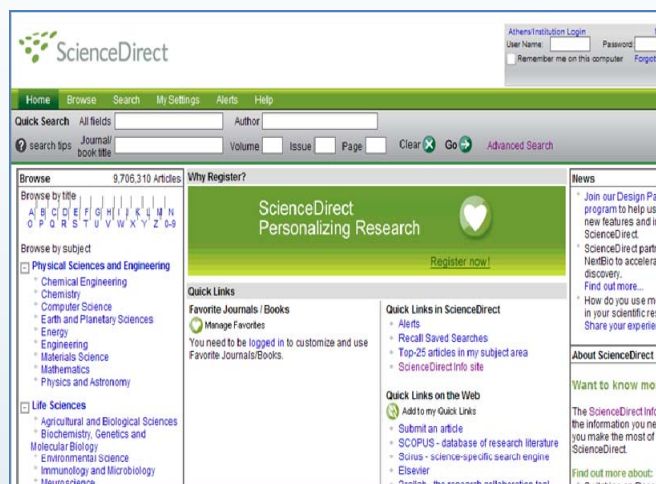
ScienceDirect

Athens/Institution Login
User Name: Password:
Remember me on this computer Forgot

Home Browse Search My Settings Alerts Help

Quick Search All fields Author
search tips Journal/ book title Volume Issue Page Clear Go Advanced Search

Browse 9,706,310 Articles
Browse by title
A B C D E F G H I J K L M N O P Q R S T U V W X Y Z 0-9

Browse by subject
Physical Sciences and Engineering
Chemical Engineering
Chemistry
Computer Science
Earth and Planetary Sciences
Energy
Engineering
Materials Science
Mathematics
Physics and Astronomy

Life Sciences
Agricultural and Biological Sciences
Biochemistry, Genetics and Molecular Biology
Environmental Science
Immunology and Microbiology
Neuroscience

Why Register?
ScienceDirect
Personalizing Research
Register now!

Quick Links
Favorite Journals / Books
Manage Favorites
You need to be logged in to customize and use Favorite Journals/Books.

Quick Links in ScienceDirect
Alerts
Recall Saved Searches
Top-25 articles in my subject area
ScienceDirect Info site

Quick Links on the Web
Add to my iGoogle Quick Links
Submit an article
SCOPUS - database of research literature
Scirus - science-specific search engine
Elsevier
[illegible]

News
Join our Design Pa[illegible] program to help us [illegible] new features and i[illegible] ScienceDirect.
ScienceDirect part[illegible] NextBio to accelera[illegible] discovery.
Find out more...
How do you use m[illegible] in your scientific re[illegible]
Share your experie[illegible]

About ScienceDirect
Want to know mo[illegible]
The ScienceDirect Info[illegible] the information you ne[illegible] you make the most of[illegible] ScienceDirect.
Find out more about: